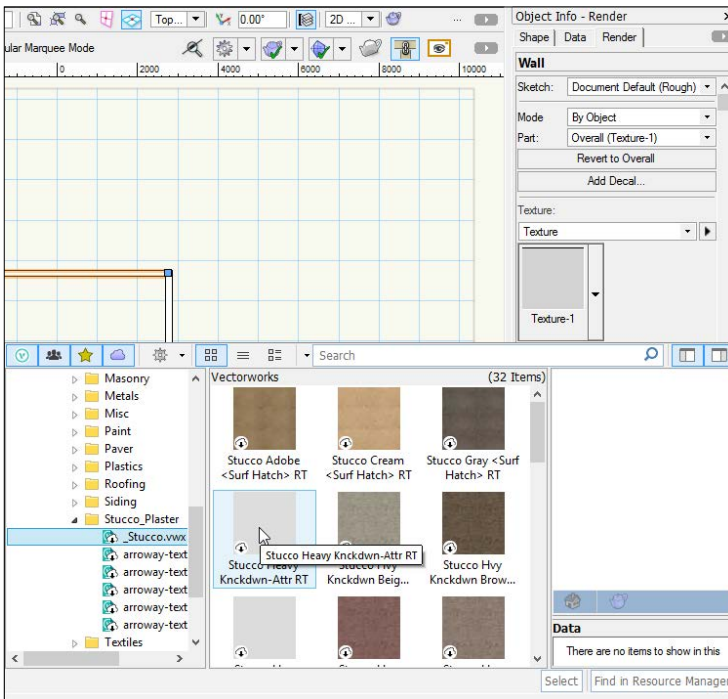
Top... 0.00° 2D ...

ular Marquee Mode

0 2000 4000 6000 8000 10000

Object Info - Render

Shape Data Render

Wall

Sketch: Document Default (Rough)

Mode By Object

Part: Overall (Texture-1)

Revert to Overall

Add Decal...

Texture:

Texture

Texture-1

Search

Masonry
Metals
Misc
Paint
Paver
Plastics
Roofing
Siding
Stucco_Plaster
_Stucco.vwx
arroway-text
arroway-text
arroway-text
arroway-text
arroway-text
Textiles

Vectorworks (32 Items)

Stucco Adobe <Surf Hatch> RT

Stucco Cream <Surf Hatch> RT

Stucco Gray <Surf Hatch> RT

Stucco Heavy Knckdwn-Attr RT

Stucco Heavy Knckdwn-Attr RT

Stucco Hvy Knckdwn Beig...

Stucco Hvy Knckdwn Brow...

Data

There are no items to show in this

Select Find in Resource Manage